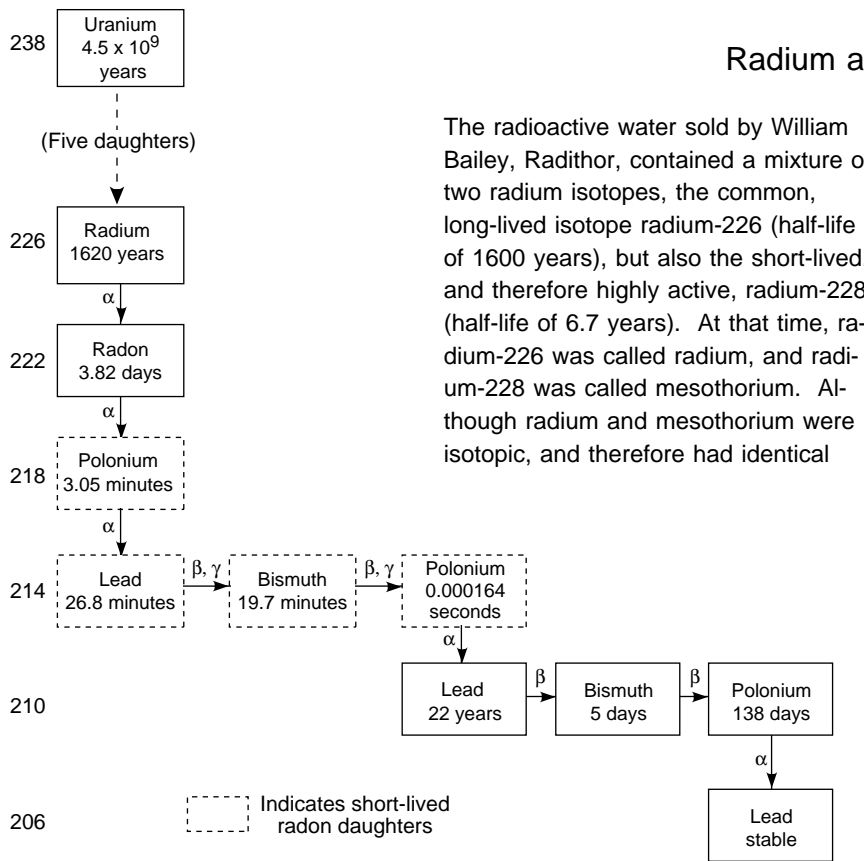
238 Uranium $4.5 \times 10^9$ years

(Five daughters)

226 Radium 1620 years

$\alpha$

222 Radon 3.82 days

$\alpha$

218 Polonium 3.05 minutes

$\alpha$

214 Lead 26.8 minutes

$\beta, \gamma$

Bismuth 19.7 minutes

$\beta, \gamma$

Polonium 0.000164 seconds

$\alpha$

210 Lead 22 years

$\beta$

Bismuth 5 days

$\beta$

Polonium 138 days

$\alpha$

206

Indicates short-lived radon daughters

Lead stable

Radium a

The radioactive water sold by William Bailey, Radithor, contained a mixture o two radium isotopes, the common, long-lived isotope radium-226 (half-life of 1600 years), but also the short-lived and therefore highly active, radium-228 (half-life of 6.7 years). At that time, radium-226 was called radium, and radium-228 was called mesothorium. Although radium and mesothorium were isotopic, and therefore had identical